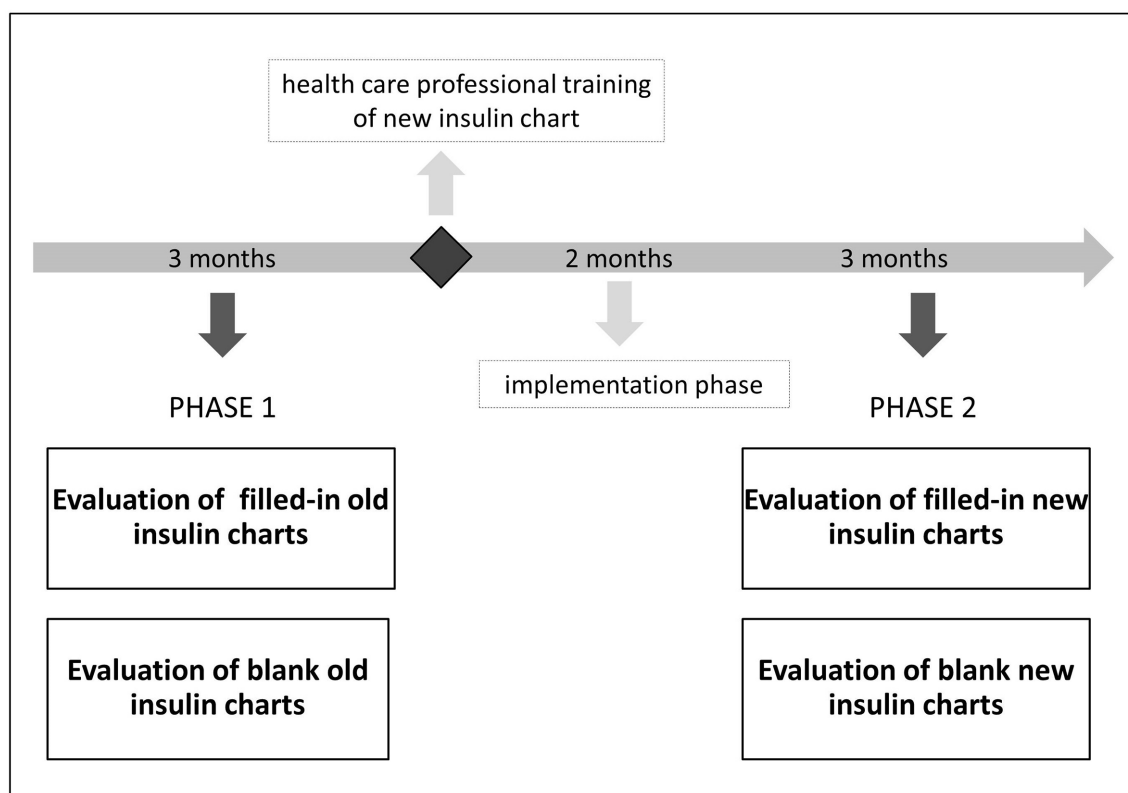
health care professional training of new insulin chart

3 months

2 months

3 months

PHASE 1

implementation phase

PHASE 2

Evaluation of filled-in old insulin charts

Evaluation of blank old insulin charts

Evaluation of filled-in new insulin charts

Evaluation of blank new insulin charts